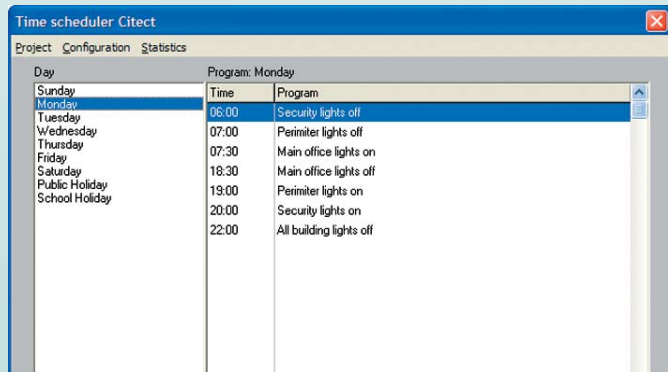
Time scheduler Citect

Project Configuration Statistics

Day

Sunday
Monday
Tuesday
Wednesday
Thursday
Friday
Saturday
Public Holiday
School Holiday

Program: Monday

| Time | Program |
|---|---|
| 06:00 | Security lights off |
| 07:00 | Perimiter lights off |
| 07:30 | Main office lights on |
| 18:30 | Main office lights off |
| 19:00 | Perimiter lights on |
| 20:00 | Security lights on |
| 22:00 | All building lights off |